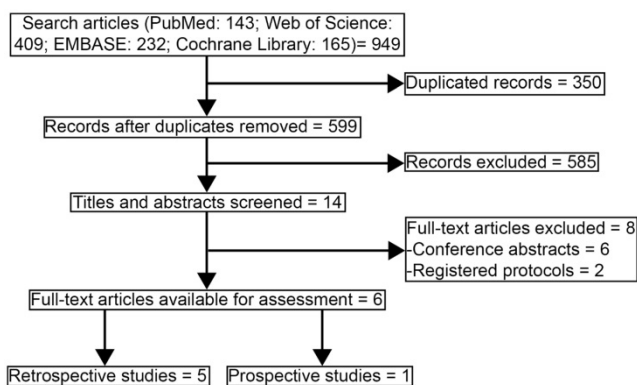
Search articles (PubMed: 143; Web of Science: 409; EMBASE: 232; Cochrane Library: 165)= 949

Duplicated records = 350

Records after duplicates removed = 599

Records excluded = 585

Titles and abstracts screened = 14

Full-text articles excluded = 8
-Conference abstracts = 6
-Registered protocols = 2

Full-text articles available for assessment = 6

Retrospective studies = 5

Prospective studies = 1